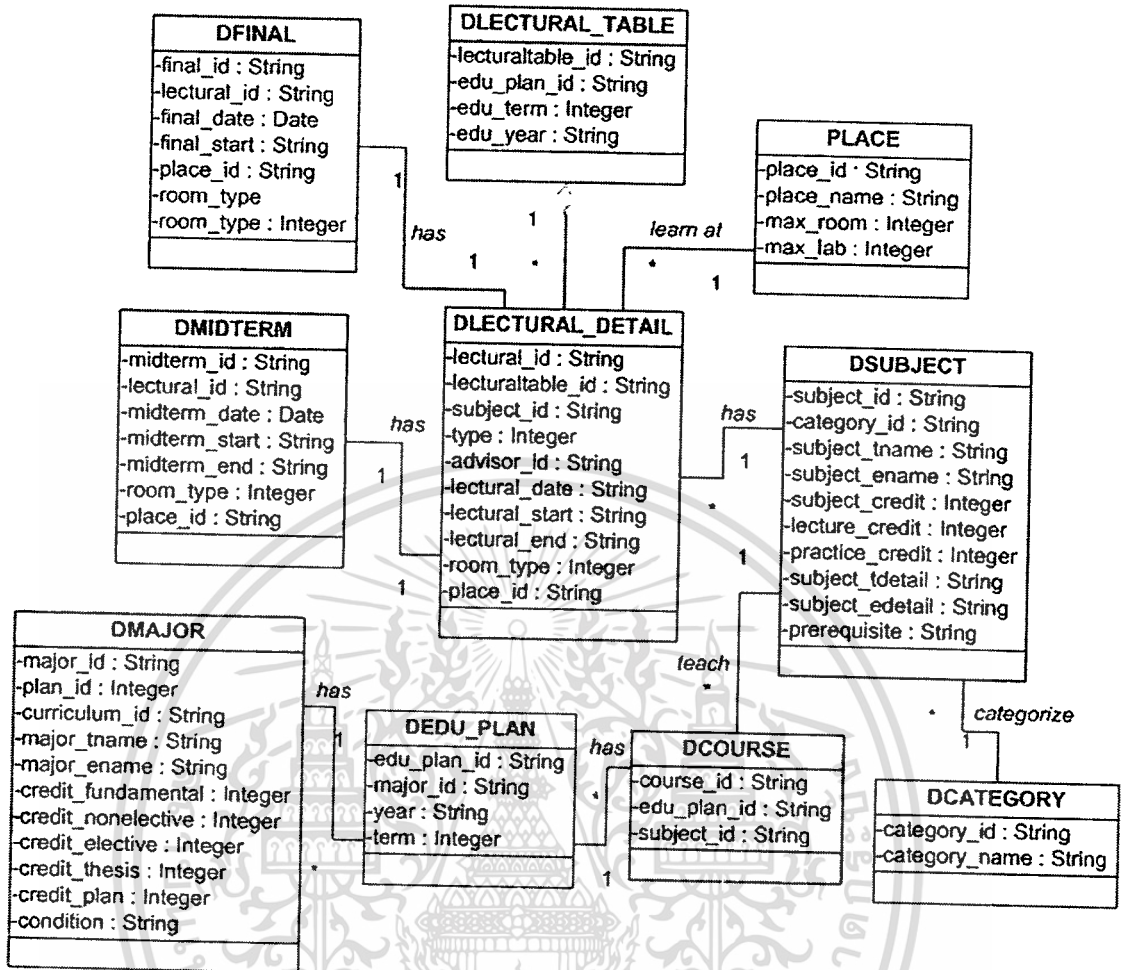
DFINAL
-final_id : String
-lectural_id : String
-final_date : Date
-final_start : String
-place_id : String
-room_type
-room_type : Integer

DLECTURAL_TABLE
-lecturaltable_id : String
-edu_plan_id : String
-edu_term : Integer
-edu_year : String

PLACE
-place_id : String
-place_name : String
-max_room : Integer
-max_lab : Integer

1
has
1
1
*
learn at
*
1

DMIDTERM
-midterm_id : String
-lectural_id : String
-midterm_date : Date
-midterm_start : String
-midterm_end : String
-room_type : Integer
-place_id : String

DLECTURAL_DETAIL
-lectural_id : String
-lecturaltable_id : String
-subject_id : String
-type : Integer
-advisor_id : String
-lectural_date : String
-lectural_start : String
-lectural_end : String
-room_type : Integer
-place_id : String

DSUBJECT
-subject_id : String
-category_id : String
-subject_tname : String
-subject_ename : String
-subject_credit : Integer
-lecture_credit : Integer
-practice_credit : Integer
-subject_tdetail : String
-subject_edetail : String
-prerequisite : String

has
1
1
has
1
*
1

DMAJOR
-major_id : String
-plan_id : Integer
-curriculum_id : String
-major_tname : String
-major_ename : String
-credit_fundamental : Integer
-credit_nonelective : Integer
-credit_elective : Integer
-credit_thesis : Integer
-credit_plan : Integer
-condition : String

has
1
*
teach
*
has
*
1
categorize
*
1

DEDU_PLAN
-edu_plan_id : String
-major_id : String
-year : String
-term : Integer

DCOURSE
-course_id : String
-edu_plan_id : String
-subject_id : String

DCATEGORY
-category_id : String
-category_name : String